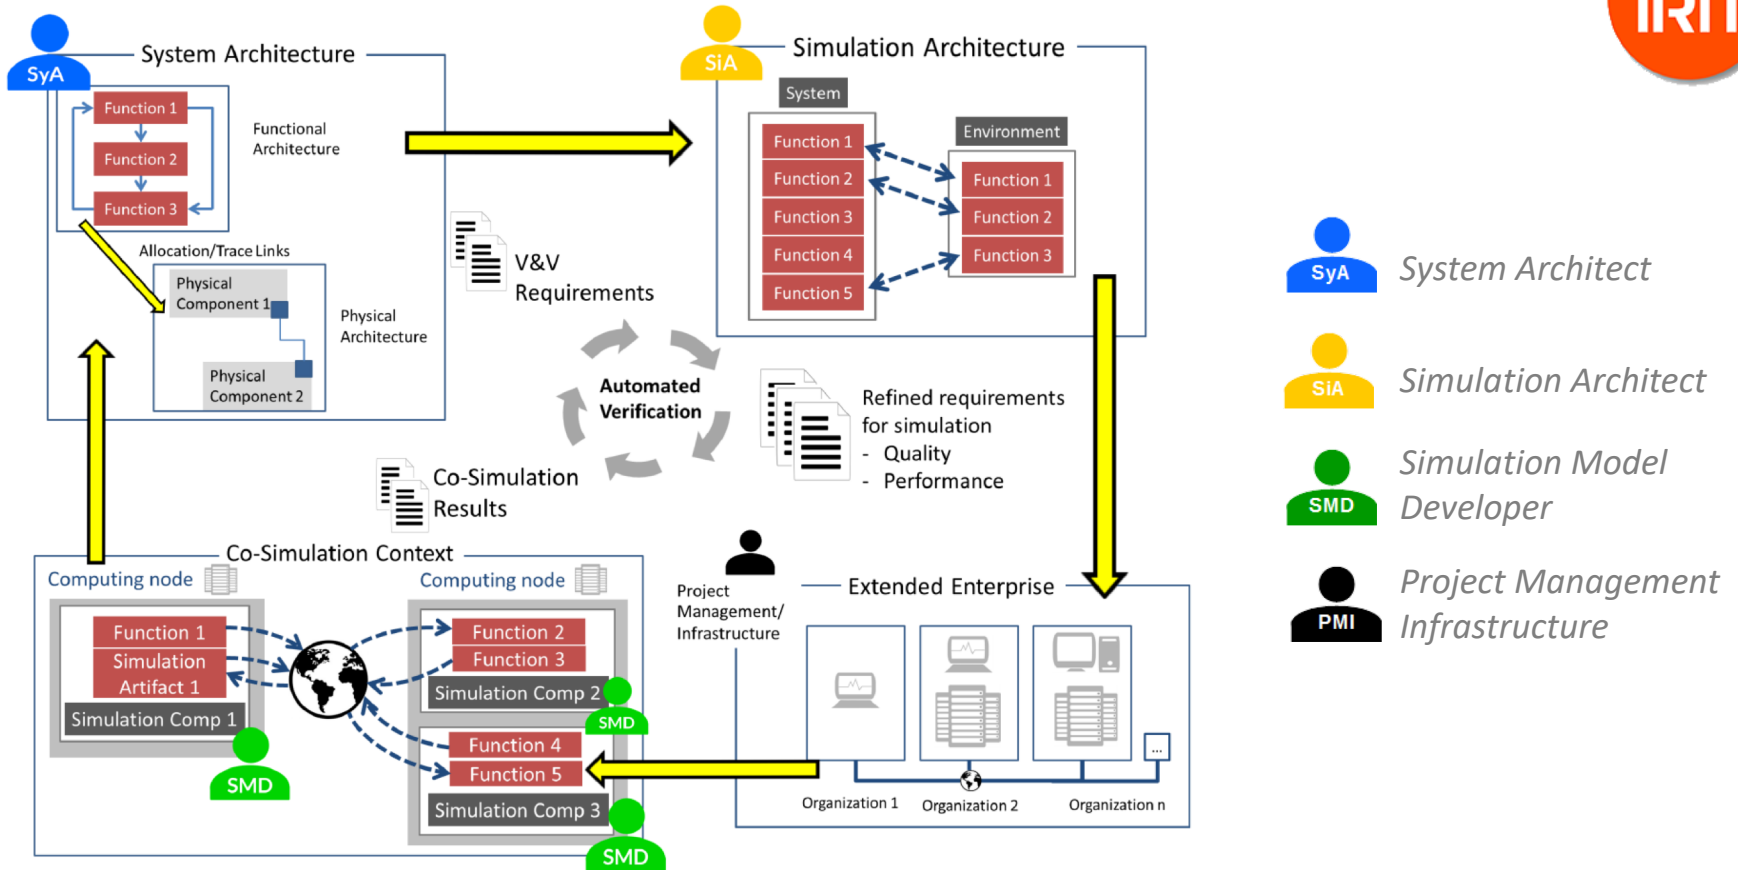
IRT

SyA

System Architecture

Function 1
Function 2
Function 3

Functional Architecture

Allocation/Trace Links

Physical Component 1

Physical Component 2

Physical Architecture

SiA

Simulation Architecture

System

Function 1
Function 2
Function 3
Function 4
Function 5

Environment

Function 1
Function 2
Function 3

V&V Requirements

Automated Verification

Refined requirements for simulation
- Quality
- Performance

Co-Simulation Results

Co-Simulation Context

Computing node

Function 1
Simulation Artifact 1
Simulation Comp 1

SMD

Computing node

Function 2
Function 3
Simulation Comp 2

SMD

Function 4
Function 5
Simulation Comp 3

SMD

Project Management/ Infrastructure

Extended Enterprise

...

Organization 1
Organization 2
Organization n

SyA
System Architect

SiA
Simulation Architect

SMD
Simulation Model Developer

PMI
Project Management Infrastructure